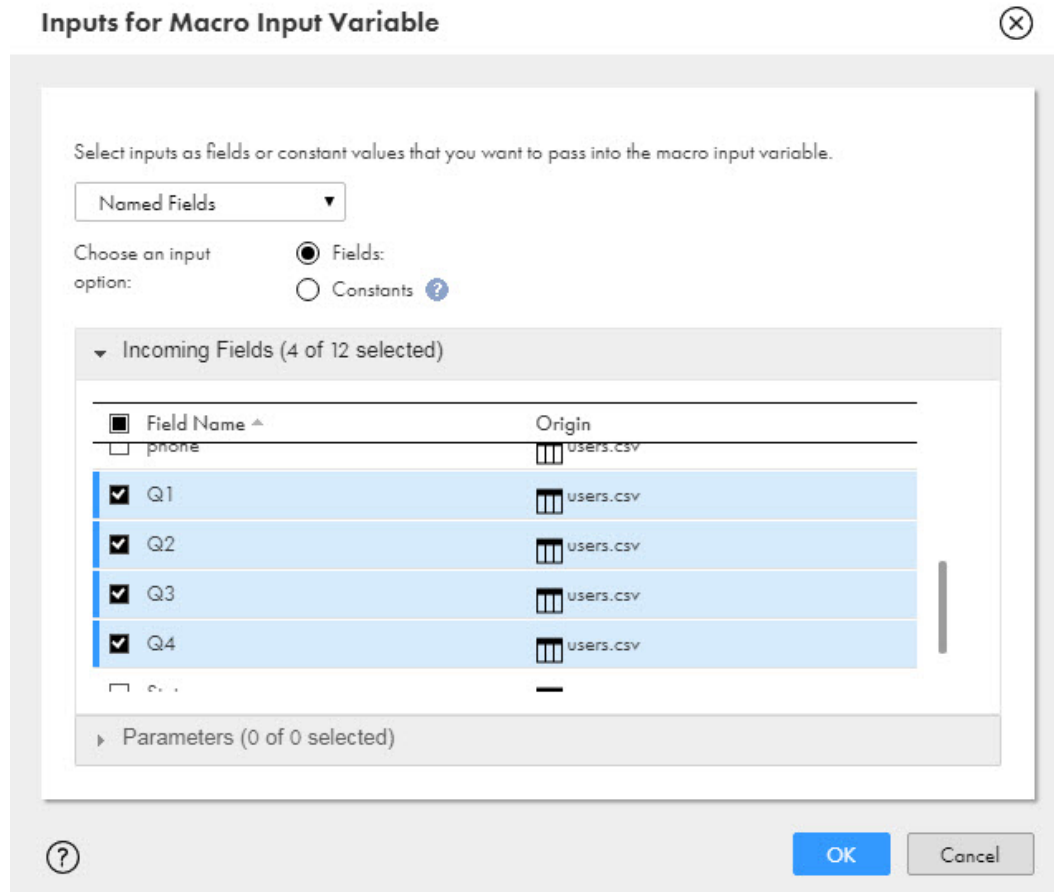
Inputs for Macro Input Variable

Select inputs as fields or constant values that you want to pass into the macro input variable.

Named Fields

Choose an input option:

Fields:

Constants

Incoming Fields (4 of 12 selected)

| Field Name | Origin |
|---|---|
| phone | users.csv |
| Q1 | users.csv |
| Q2 | users.csv |
| Q3 | users.csv |
| Q4 | users.csv |
| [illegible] | |

Parameters (0 of 0 selected)

OK

Cancel